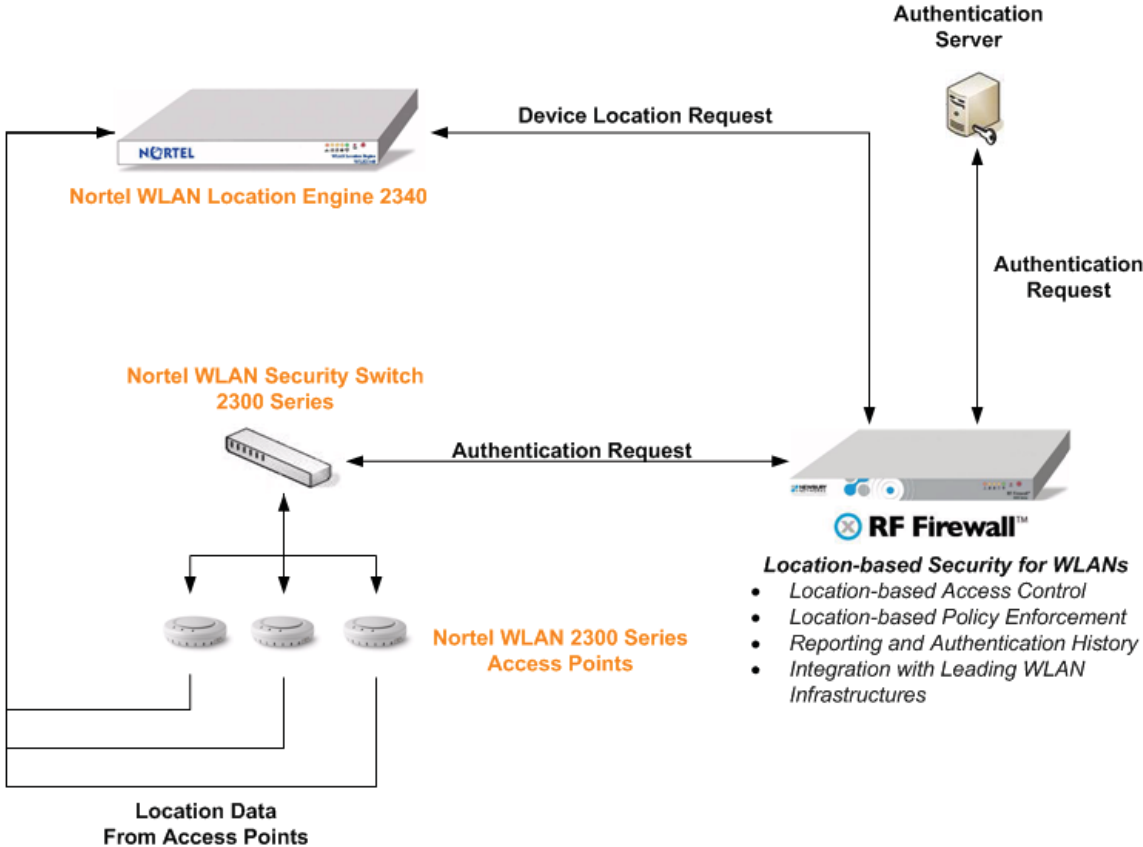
Authentication Server

NORTEL

Device Location Request

Nortel WLAN Location Engine 2340

Authentication Request

Nortel WLAN Security Switch 2300 Series

Authentication Request

RF Firewall™

Location-based Security for WLANs

- Location-based Access Control
- Location-based Policy Enforcement
- Reporting and Authentication History
- Integration with Leading WLAN Infrastructures

Nortel WLAN 2300 Series Access Points

Location Data From Access Points